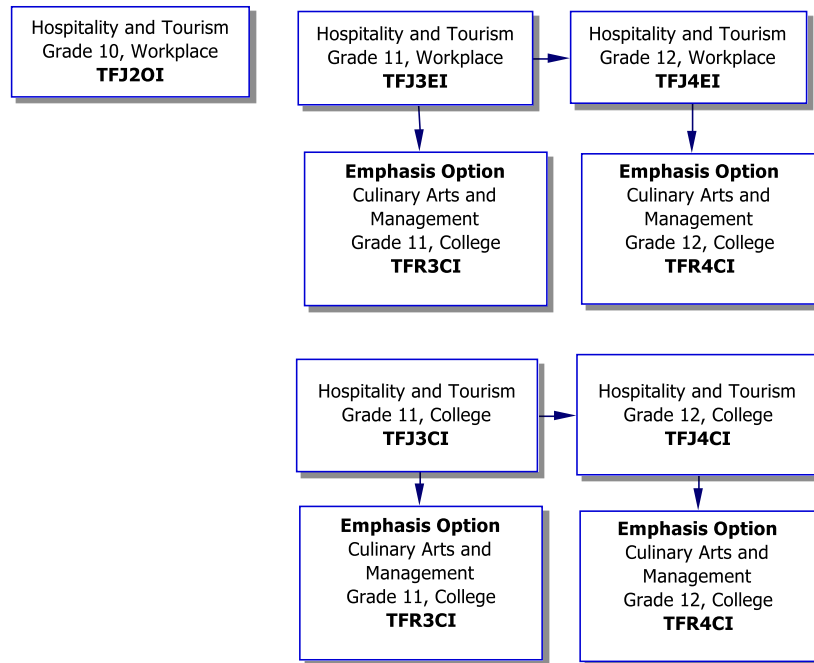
Hospitality and Tourism
Grade 10, Workplace
**TFJ2OI**

Hospitality and Tourism
Grade 11, Workplace
**TFJ3EI**

Hospitality and Tourism
Grade 12, Workplace
**TFJ4EI**

**Emphasis Option**
Culinary Arts and Management
Grade 11, College
**TFR3CI**

**Emphasis Option**
Culinary Arts and Management
Grade 12, College
**TFR4CI**

Hospitality and Tourism
Grade 11, College
**TFJ3CI**

Hospitality and Tourism
Grade 12, College
**TFJ4CI**

**Emphasis Option**
Culinary Arts and Management
Grade 11, College
**TFR3CI**

**Emphasis Option**
Culinary Arts and Management
Grade 12, College
**TFR4CI**